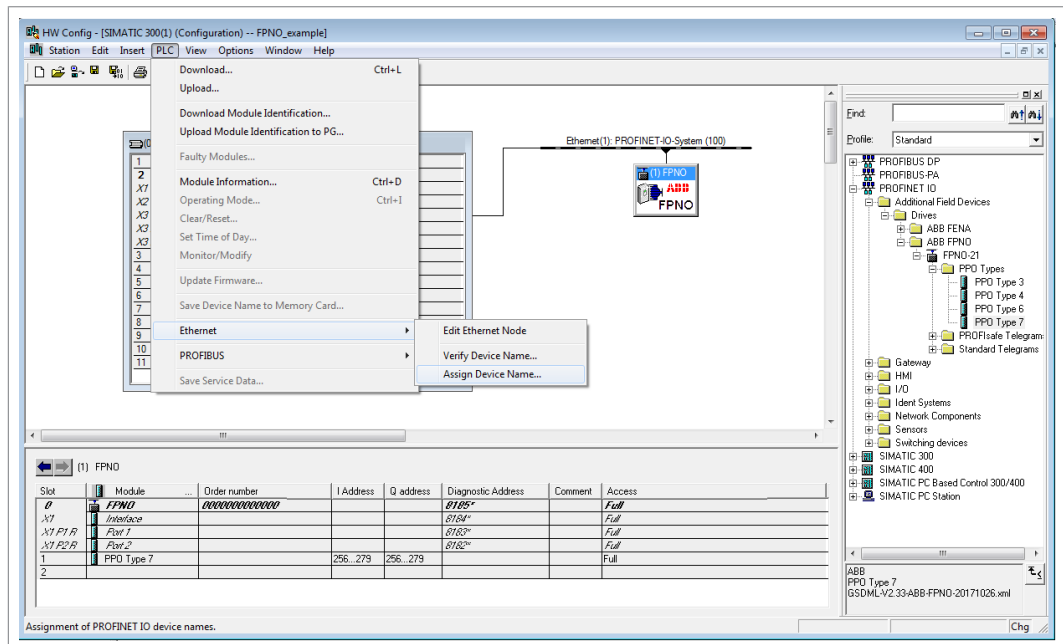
HW Config - [SIMATIC 300(1) (Configuration) -- FPNO_example]

Station Edit Insert PLC View Options Window Help

Download... Ctrl+L
Upload...
Download Module Identification...
Upload Module Identification to PG...
Faulty Modules...
Module Information... Ctrl+D
Operating Mode... Ctrl+I
Clear/Reset...
Set Time of Day...
Monitor/Modify
Update Firmware...
Save Device Name to Memory Card...
Ethernet
PROFIBUS
Save Service Data...

Edit Ethernet Node
Verify Device Name...
Assign Device Name...

Ethernet(1): PROFINET-IO-System (100)

(1) FPNO
ABB
FPNO

1
2
X1
X2
X3
X3
X3
3
4
5
6
7
8
9
10
11

Find:
Profile: Standard

PROFIBUS DP
PROFIBUS-PA
PROFINET IO
Additional Field Devices
Drives
ABB FENA
ABB FPNO
FPNO-21
PPO Types
PPO Type 3
PPO Type 4
PPO Type 6
PPO Type 7
PROFIsafe Telegram
Standard Telegrams
Gateway
HMI
I/O
Ident Systems
Network Components
Sensors
Switching devices
SIMATIC 300
SIMATIC 400
SIMATIC PC Based Control 300/400
SIMATIC PC Station

ABB
PPO Type 7
GSDML-V2.33-ABB-FPNO-20171026.xml

(1) FPNO

| Slot | Module | Order number | I Address | Q address | Diagnostic Address | Comment | Access |
|---|---|---|---|---|---|---|---|
| 0 | FPNO | 000000000000 | | | 8185* | | Full |
| X1 | Interface | | | | 8184* | | Full |
| X1 P1 R | Port 1 | | | | 8183* | | Full |
| X1 P2 R | Port 2 | | | | 8182* | | Full |
| 1 | PPO Type 7 | | 256...279 | 256...279 | | | Full |
| 2 | | | | | | | |

Assignment of PROFINET IO device names.

Chg